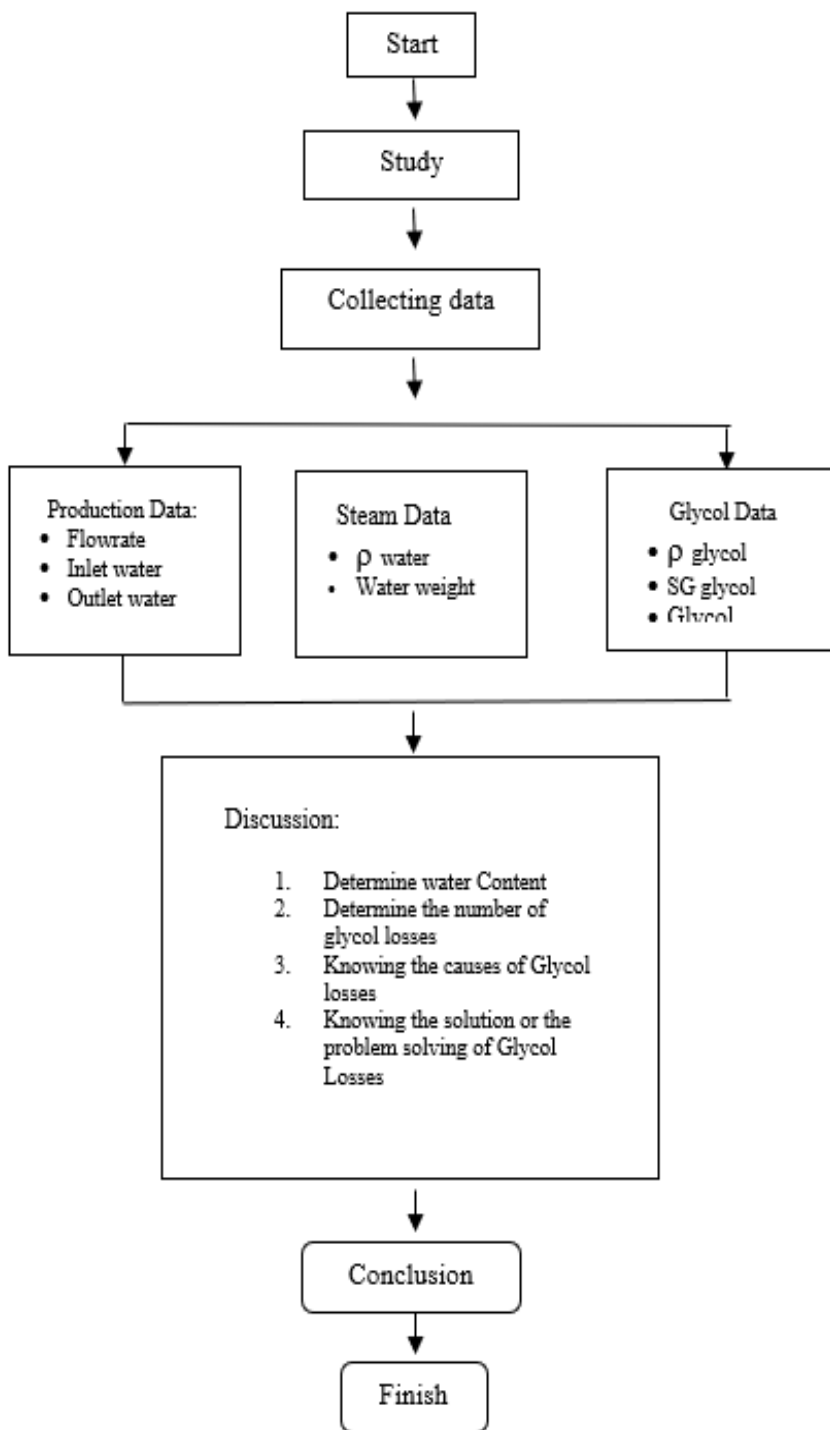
Start

Study

Collecting data

Production Data:
- Flowrate
- Inlet water
- Outlet water

Steam Data
- $\rho$ water
- Water weight

Glycol Data
- $\rho$ glycol
- SG glycol
- Glycol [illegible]

Discussion:

1. Determine water Content
2. Determine the number of glycol losses
3. Knowing the causes of Glycol losses
4. Knowing the solution or the problem solving of Glycol Losses

Conclusion

Finish